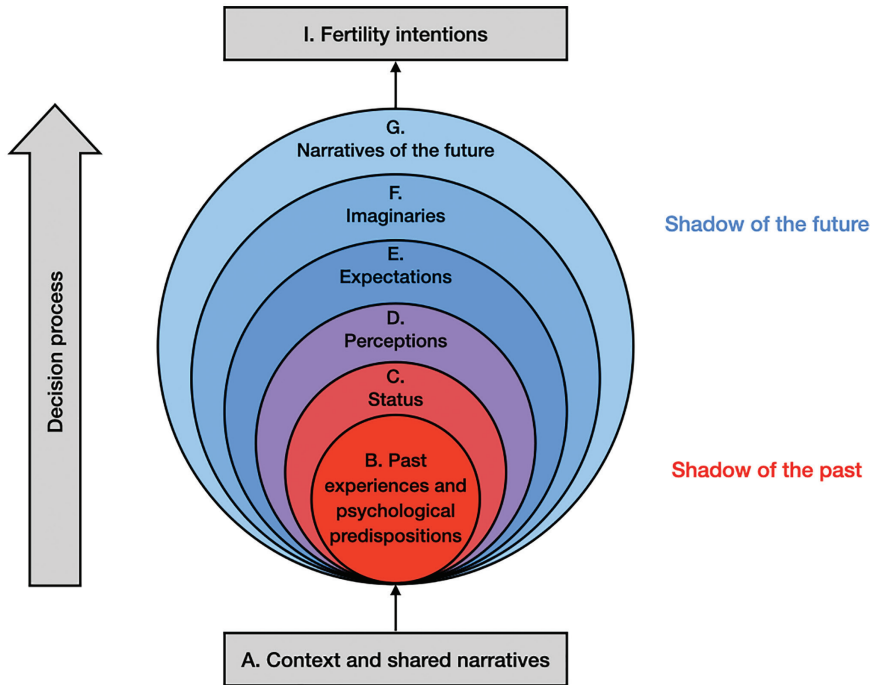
I. Fertility intentions

Decision process

G.
Narratives of the future

F.
Imaginaries

E.
Expectations

D.
Perceptions

C.
Status

B. Past experiences and psychological predispositions

Shadow of the future

Shadow of the past

A. Context and shared narratives